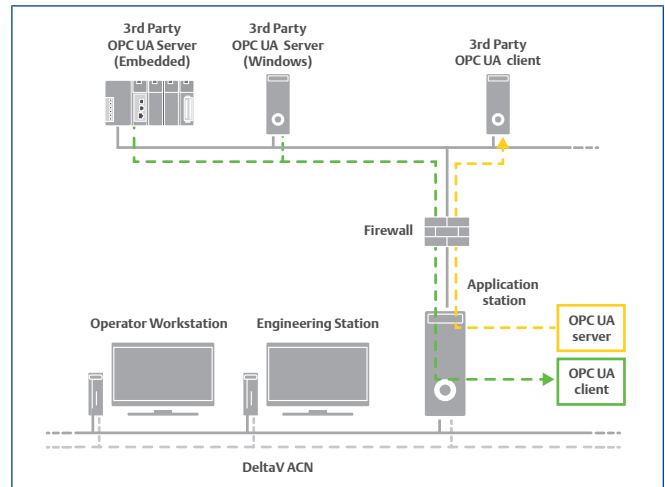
3rd Party OPC UA Server (Embedded)

3rd Party OPC UA Server (Windows)

3rd Party OPC UA client

Firewall

Application station

Operator Workstation

Engineering Station

OPC UA server

OPC UA client

DeltaV ACN